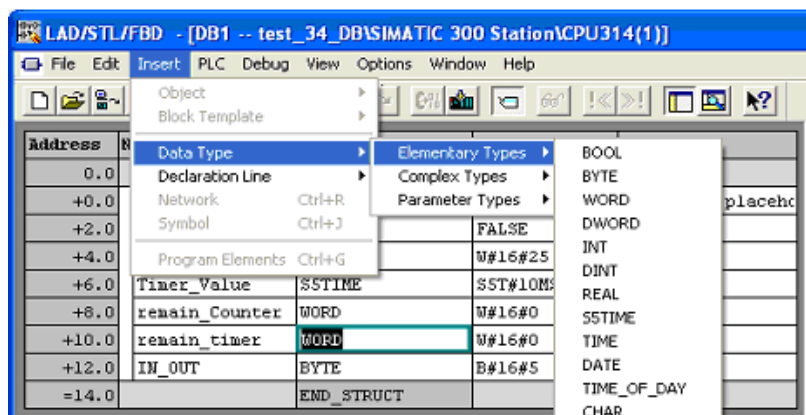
LAD/STL/FBD - [DB1 -- test_34_DB\SIMATIC 300 Station\CPU314(1)]

File Edit Insert PLC Debug View Options Window Help

Object
Block Template
Data Type
Declaration Line
Network Ctrl+R
Symbol Ctrl+J
Program Elements Ctrl+G

Elementary Types
Complex Types
Parameter Types

BOOL
BYTE
WORD
DWORD
INT
DINT
REAL
S5TIME
TIME
DATE
TIME_OF_DAY
CHAR

| Address | N | | | |
|---|---|---|---|---|
| 0.0 | | | | |
| +0.0 | | | | placeho |
| +2.0 | | | FALSE | |
| +4.0 | | | W#16#25 | |
| +6.0 | Timer_Value | S5TIME | S5T#10MS | |
| +8.0 | remain_Counter | WORD | W#16#0 | |
| +10.0 | remain_timer | WORD | W#16#0 | |
| +12.0 | IN_OUT | BYTE | B#16#5 | |
| =14.0 | | END_STRUCT | | |